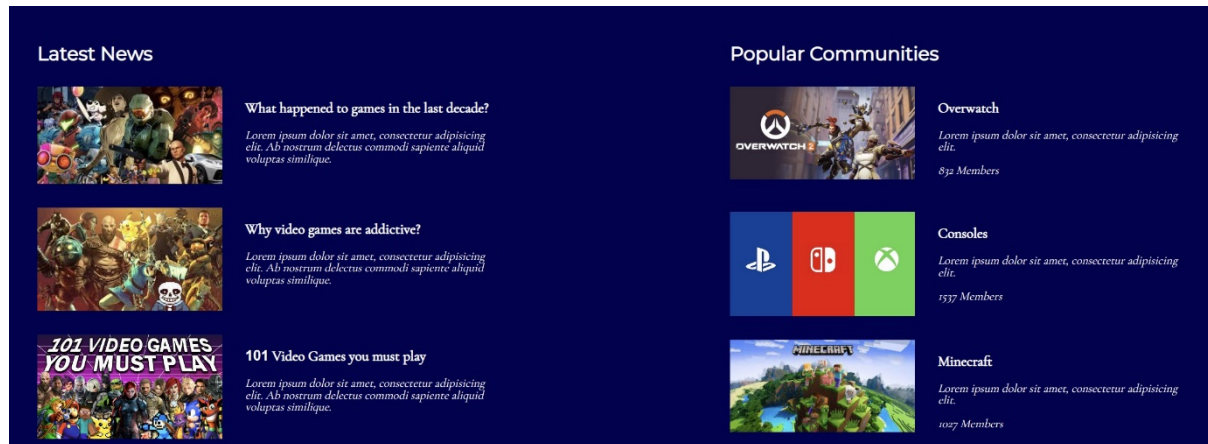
Latest News

What happened to games in the last decade?

Lorem ipsum dolor sit amet, consectetur adipisicing elit. Ab nostrum delectus commodi sapiente aliquid voluptas similique.

Why video games are addictive?

Lorem ipsum dolor sit amet, consectetur adipisicing elit. Ab nostrum delectus commodi sapiente aliquid voluptas similique.

101 VIDEO GAMES YOU MUST PLAY

101 Video Games you must play

Lorem ipsum dolor sit amet, consectetur adipisicing elit. Ab nostrum delectus commodi sapiente aliquid voluptas similique.

Popular Communities

OVERWATCH 2

Overwatch

Lorem ipsum dolor sit amet, consectetur adipisicing elit.

832 Members

Consoles

Lorem ipsum dolor sit amet, consectetur adipisicing elit.

1537 Members

MINECRAFT

Minecraft

Lorem ipsum dolor sit amet, consectetur adipisicing elit.

1027 Members